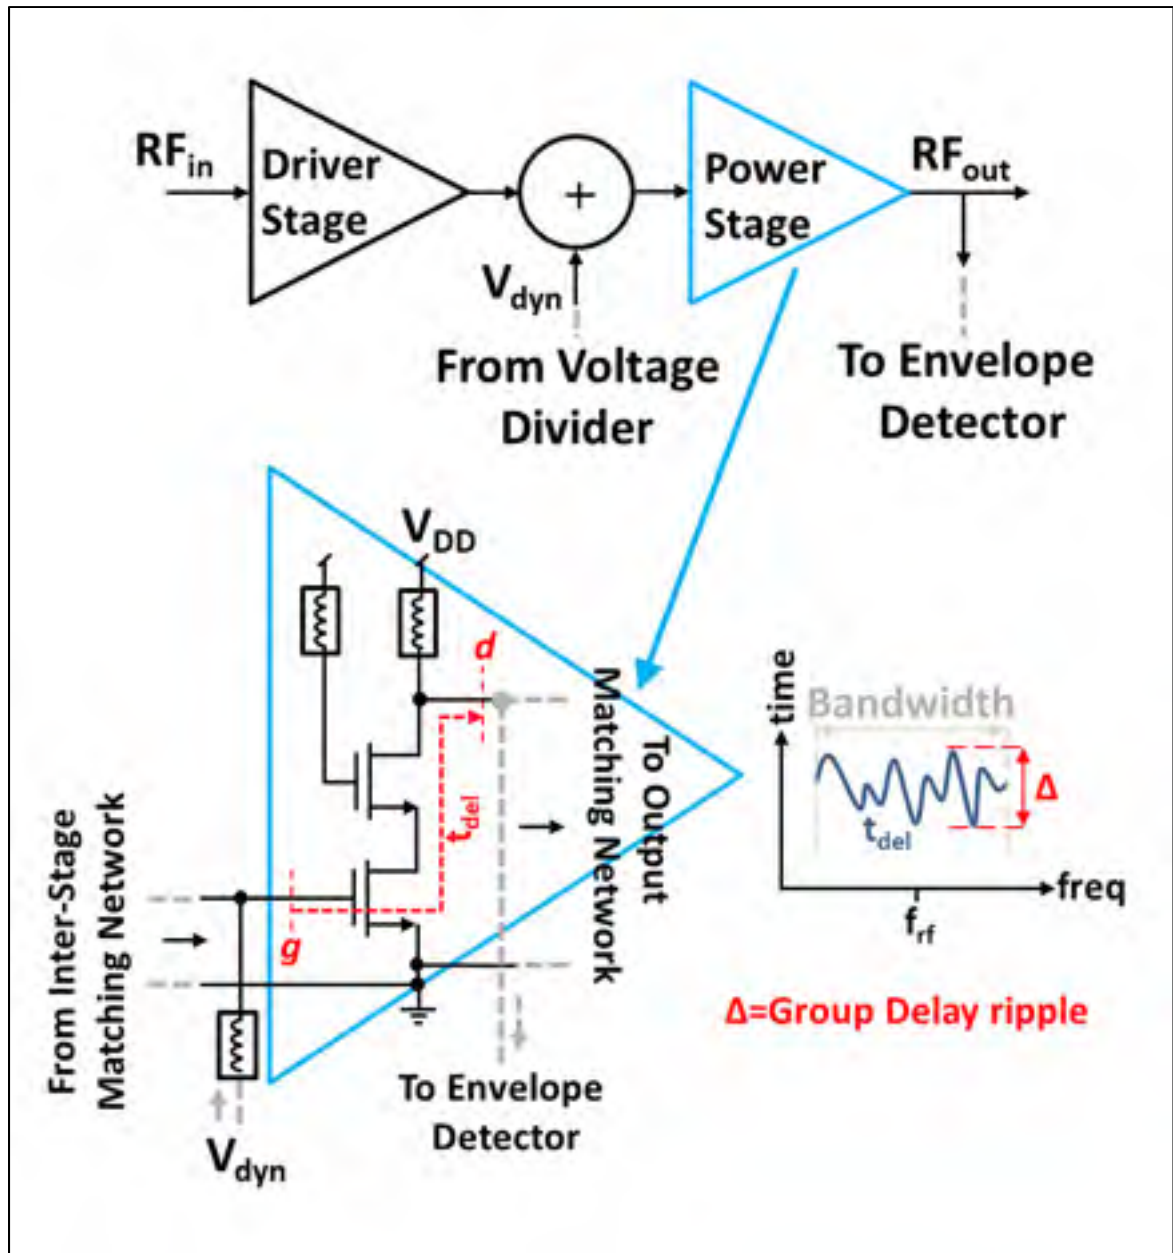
$RF_{in}$
Driver Stage
+
Power Stage
$RF_{out}$
$V_{dyn}$
From Voltage Divider
To Envelope Detector
$V_{DD}$
d
$t_{del}$
g
To Output Matching Network
From Inter-Stage Matching Network
$V_{dyn}$
To Envelope Detector
time
Bandwidth
Δ
$t_{del}$
freq
$f_{rf}$
Δ=Group Delay ripple